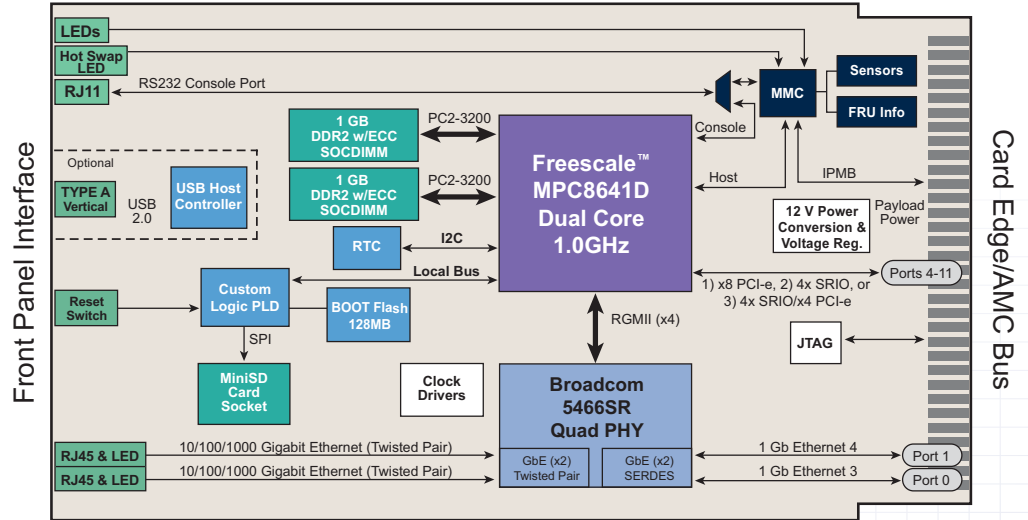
Front Panel Interface

LEDs

Hot Swap LED

RJ11

RS232 Console Port

MMC

Sensors

FRU Info

Console

Optional

TYPE A Vertical

USB 2.0

USB Host Controller

1 GB DDR2 w/ECC SOCDIMM

PC2-3200

1 GB DDR2 w/ECC SOCDIMM

PC2-3200

Freescale™ MPC8641D Dual Core 1.0GHz

Host

IPMB

12 V Power Conversion & Voltage Reg.

Payload Power

RTC

I2C

Local Bus

Reset Switch

Custom Logic PLD

BOOT Flash 128MB

Ports 4-11

1) x8 PCI-e, 2) 4x SRIO, or 3) 4x SRIO/x4 PCI-e

SPI

RGMII (x4)

JTAG

MiniSD Card Socket

Clock Drivers

Broadcom 5466SR Quad PHY

GbE (x2) Twisted Pair

GbE (x2) SERDES

RJ45 & LED

10/100/1000 Gigabit Ethernet (Twisted Pair)

RJ45 & LED

10/100/1000 Gigabit Ethernet (Twisted Pair)

1 Gb Ethernet 4

Port 1

1 Gb Ethernet 3

Port 0

Card Edge/AMC Bus